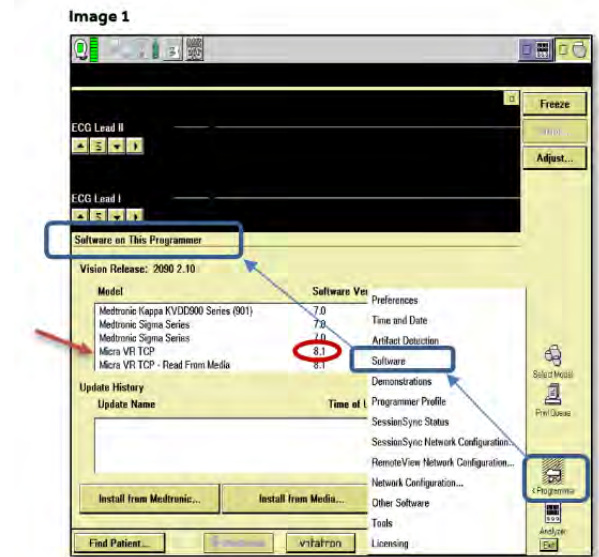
Image 1

Freeze

Adjust...

ECG Lead II

ECG Lead I

Software on This Programmer

Vision Release: 2090 2.10

| Model | Software Ver |
|---|---|
| Medtronic Kappa KVDD900 Series (901) | 7.0 |
| Medtronic Sigma Series | 7.0 |
| Medtronic Sigma Series | 7.0 |
| Micra VR TCP | 8.1 |
| Micra VR TCP - Read From Media | 8.1 |

Update History

Update Name

Time of I

Install from Medtronic...

Install from Media...

Find Patient...

vitatron

Preferences
Time and Date
Artifact Detection
Software
Demonstrations
Programmer Profile
SessionSync Status
SessionSync Network Configuration...
RemoteView Network Configuration...
Network Configuration...
Other Software
Tools
Licensing

Select Model

Print Queue

Programmer

Analyzer